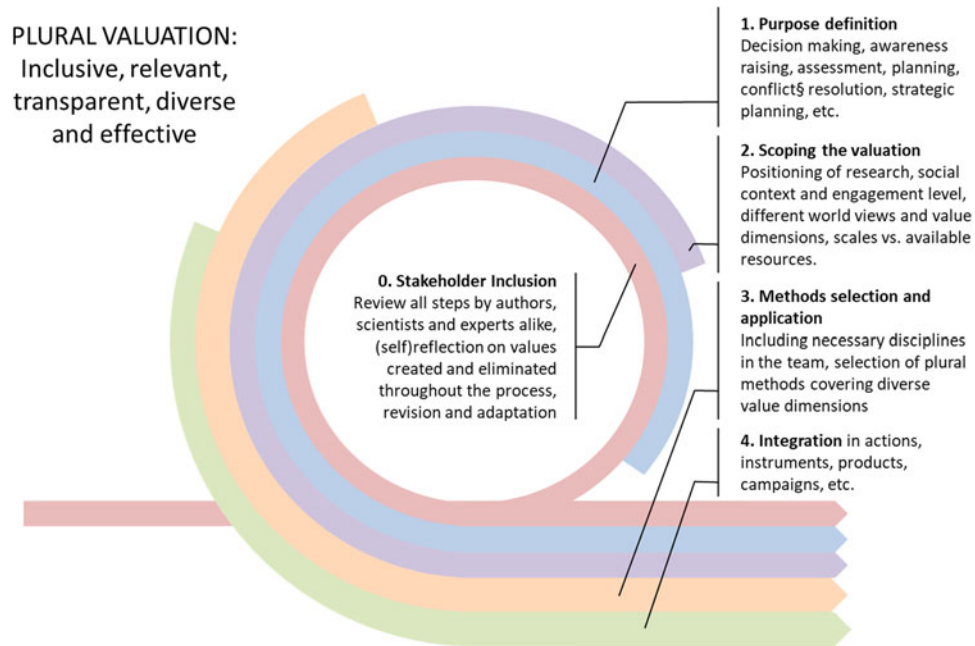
PLURAL VALUATION: Inclusive, relevant, transparent, diverse and effective

1. Purpose definition
Decision making, awareness raising, assessment, planning, conflict§ resolution, strategic planning, etc.

2. Scoping the valuation
Positioning of research, social context and engagement level, different world views and value dimensions, scales vs. available resources.

0. Stakeholder Inclusion
Review all steps by authors, scientists and experts alike, (self)reflection on values created and eliminated throughout the process, revision and adaptation

3. Methods selection and application
Including necessary disciplines in the team, selection of plural methods covering diverse value dimensions

4. Integration in actions, instruments, products, campaigns, etc.